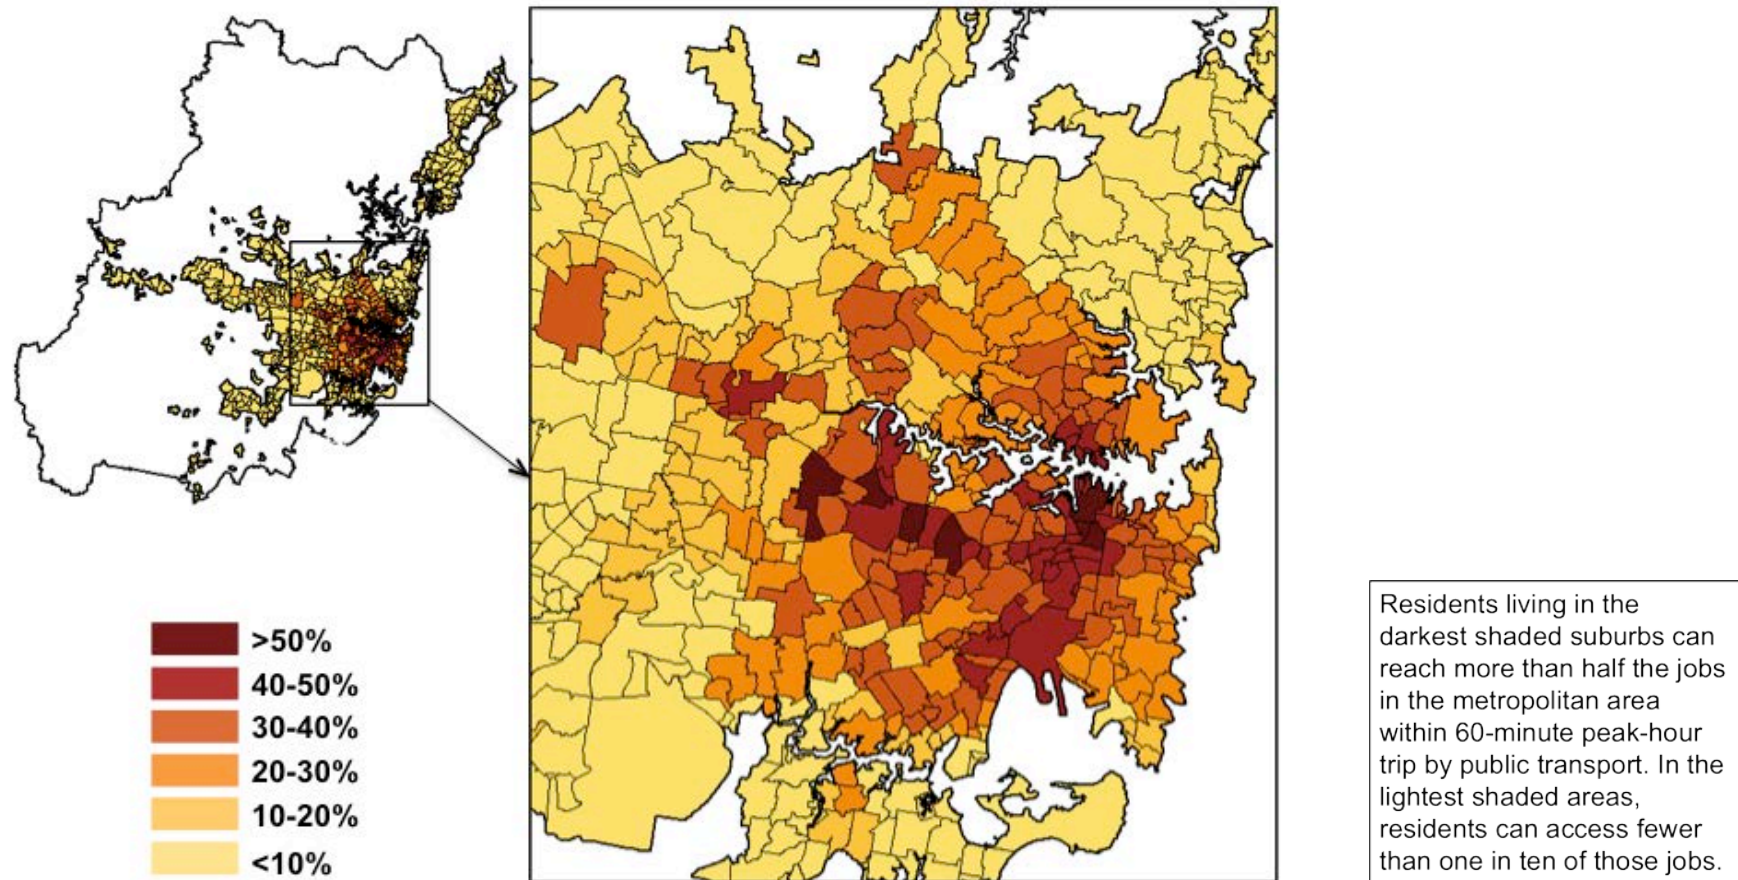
>50%
40-50%
30-40%
20-30%
10-20%
<10%

Residents living in the darkest shaded suburbs can reach more than half the jobs in the metropolitan area within 60-minute peak-hour trip by public transport. In the lightest shaded areas, residents can access fewer than one in ten of those jobs.